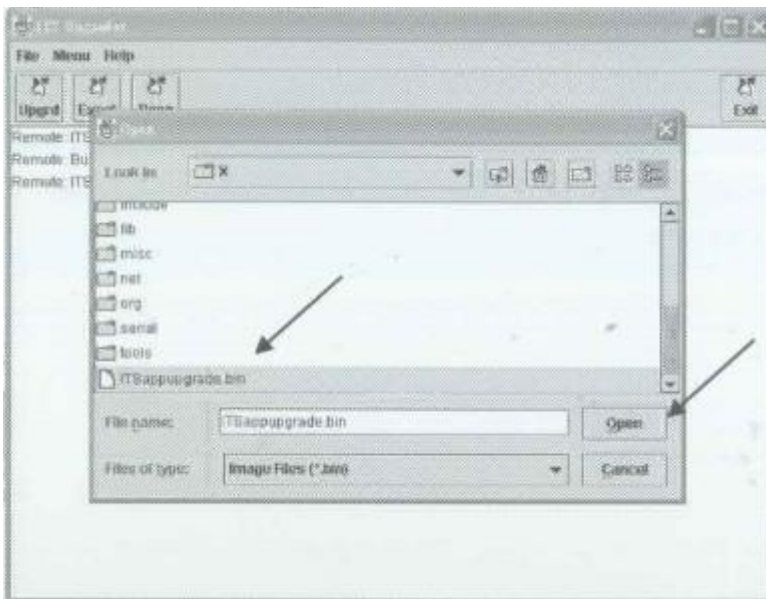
ITT Upgrader

File Menu Help

Upgrd Expt Done

Exit

Remote: ITS

Remote: Bu

Remote: ITS

Open

Look In: X

include

lib

misc

net

org

serial

tools

ITSappupgrade.bin

File name: ITSappupgrade.bin

Open

Files of type: Image Files (*.bin)

Cancel